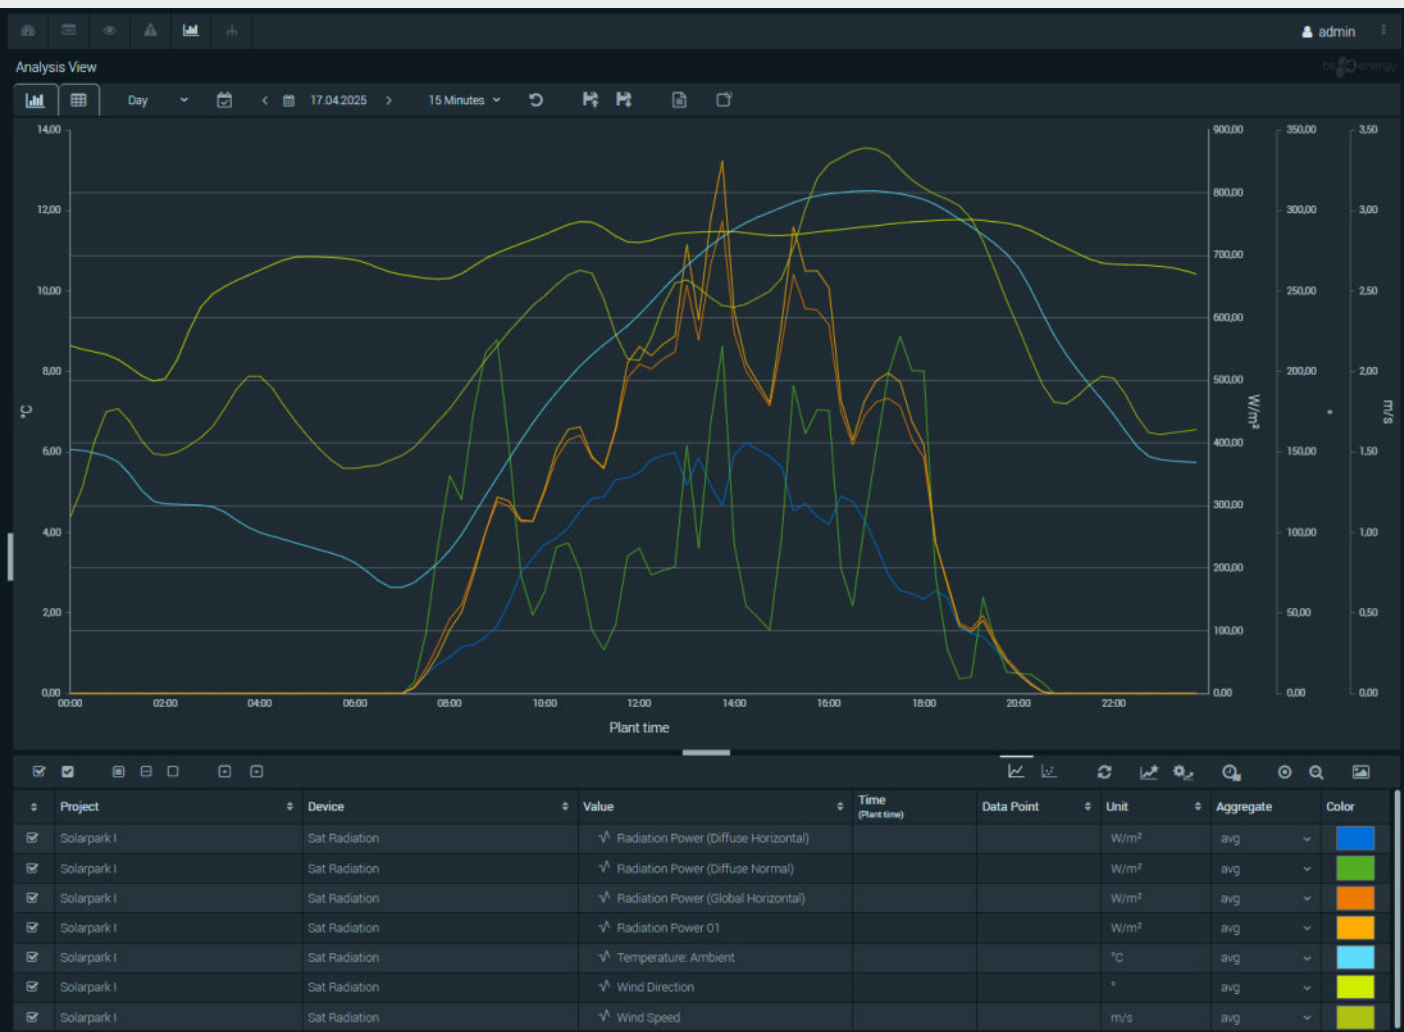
admin

Analysis View

be.energy

Day

17.04.2025

15 Minutes

14,00
12,00
10,00
8,00
6,00
4,00
2,00
0,00

°C

00:00 02:00 04:00 06:00 08:00 10:00 12:00 14:00 16:00 18:00 20:00 22:00

Plant time

900,00
800,00
700,00
600,00
500,00
400,00
300,00
200,00
100,00
0,00

W/m²

350,00
300,00
250,00
200,00
150,00
100,00
50,00
0,00

°

3,50
3,00
2,50
2,00
1,50
1,00
0,50
0,00

m/s

| | Project | Device | Value | Time (Plant time) | Data Point | Unit | Aggregate | Color |
|---|---|---|---|---|---|---|---|---|
| | Solarpark I | Sat Radiation | Radiation Power (Diffuse Horizontal) | | | W/m² | avg | |
| | Solarpark I | Sat Radiation | Radiation Power (Diffuse Normal) | | | W/m² | avg | |
| | Solarpark I | Sat Radiation | Radiation Power (Global Horizontal) | | | W/m² | avg | |
| | Solarpark I | Sat Radiation | Radiation Power 01 | | | W/m² | avg | |
| | Solarpark I | Sat Radiation | Temperature: Ambient | | | °C | avg | |
| | Solarpark I | Sat Radiation | Wind Direction | | | ° | avg | |
| | Solarpark I | Sat Radiation | Wind Speed | | | m/s | avg | |